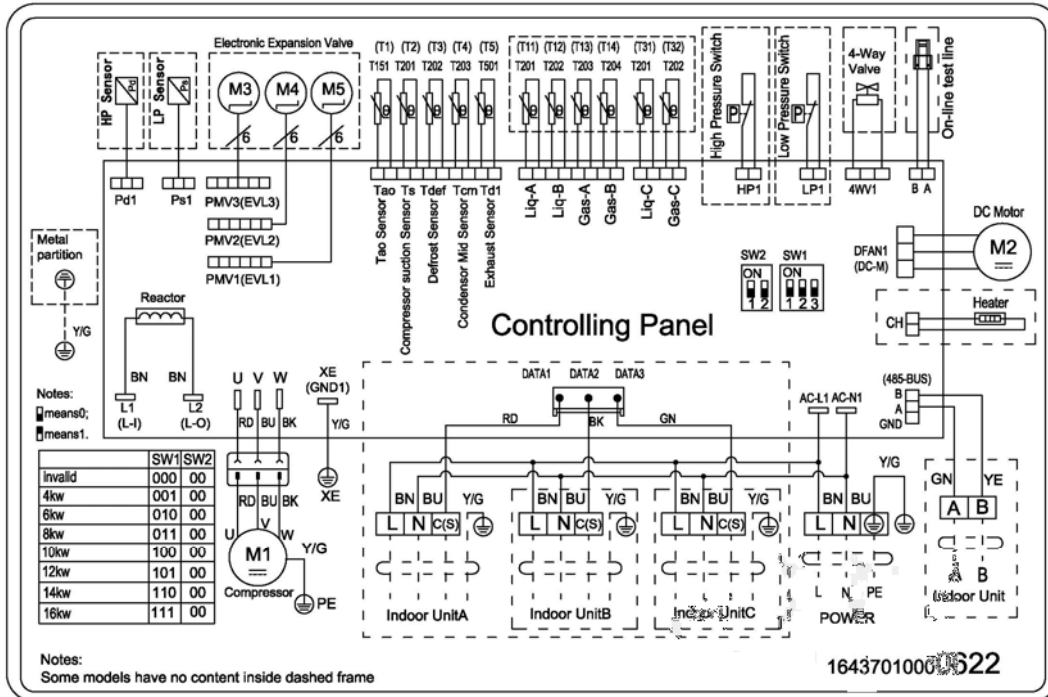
Electronic Expansion Valve

HP Sensor Pd
LP Sensor Ps

M3 M4 M5
6 6 6

(T1) (T2) (T3) (T4) (T5)
T151 T201 T202 T203 T501

(T11) (T12) (T13) (T14) (T31) (T32)
T201 T202 T203 T204 T201 T202

High Pressure Switch
P

Low Pressure Switch
P

4-Way Valve

On-line test line

Pd1 Ps1
PMV3(EVL3)
PMV2(EVL2)
PMV1(EVL1)

Tao Sensor
Ts Compressor suction Sensor
Tdef Defrost Sensor
Tcm Condensor Mid Sensor
Td1 Exhaust Sensor

Liq-A Liq-B Gas-A Gas-B Liq-C Gas-C

HP1 LP1 4WV1 B A

DC Motor
M2
DFAN1 (DC-M)

Metal partition

Y/G

Reactor

SW2 SW1
ON ON
1 2 1 2 3

Heater
CH

Controlling Panel

Notes:
means0;
means1.

BN BN
L1 (L-I) L2 (L-O)

U V W
RD BU BK

XE (GND1)
Y/G
XE

DATA1 DATA2 DATA3
RD BK GN

AC-L1 AC-N1

(485-BUS)
B
A
GND

| | SW1 | SW2 |
|---|---|---|
| invalid | 000 | 00 |
| 4kw | 001 | 00 |
| 6kw | 010 | 00 |
| 8kw | 011 | 00 |
| 10kw | 100 | 00 |
| 12kw | 101 | 00 |
| 14kw | 110 | 00 |
| 16kw | 111 | 00 |

RD BU BK
U V W
M1
Compressor
Y/G
PE

BN BU Y/G
L N C(S)
Indoor UnitA

BN BU Y/G
L N C(S)
Indoor UnitB

BN BU Y/G
L N C(S)
Indoor UnitC

Y/G
BN BU
L N
L N PE
POWER

GN YE
A B
A B
Indoor Unit

Notes:
Some models have no content inside dashed frame

16437010000622